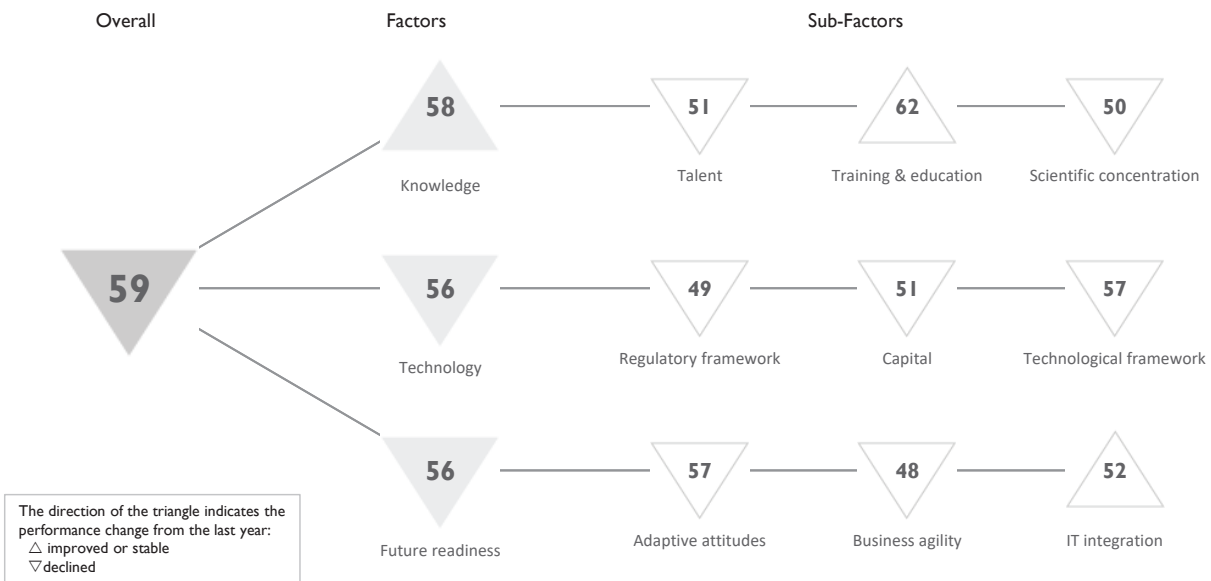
Overall

Factors

Sub-Factors

58

Knowledge

51

Talent

62

Training & education

50

Scientific concentration

59

56

Technology

49

Regulatory framework

51

Capital

57

Technological framework

56

Future readiness

57

Adaptive attitudes

48

Business agility

52

IT integration

The direction of the triangle indicates the performance change from the last year:
△ improved or stable
▽ declined